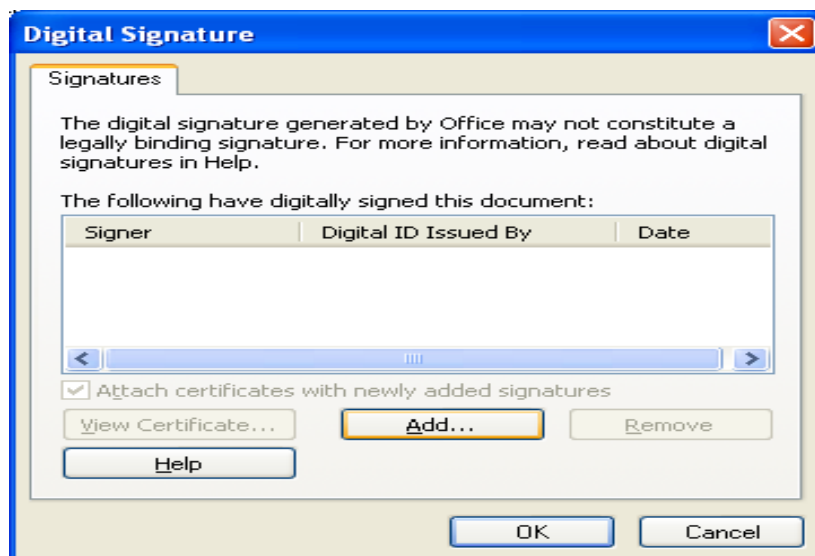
Digital Signature

Signatures

The digital signature generated by Office may not constitute a legally binding signature. For more information, read about digital signatures in Help.

The following have digitally signed this document:

| Signer | Digital ID Issued By | Date |
|---|---|---|

Attach certificates with newly added signatures

View Certificate...

Add...

Remove

Help

OK

Cancel